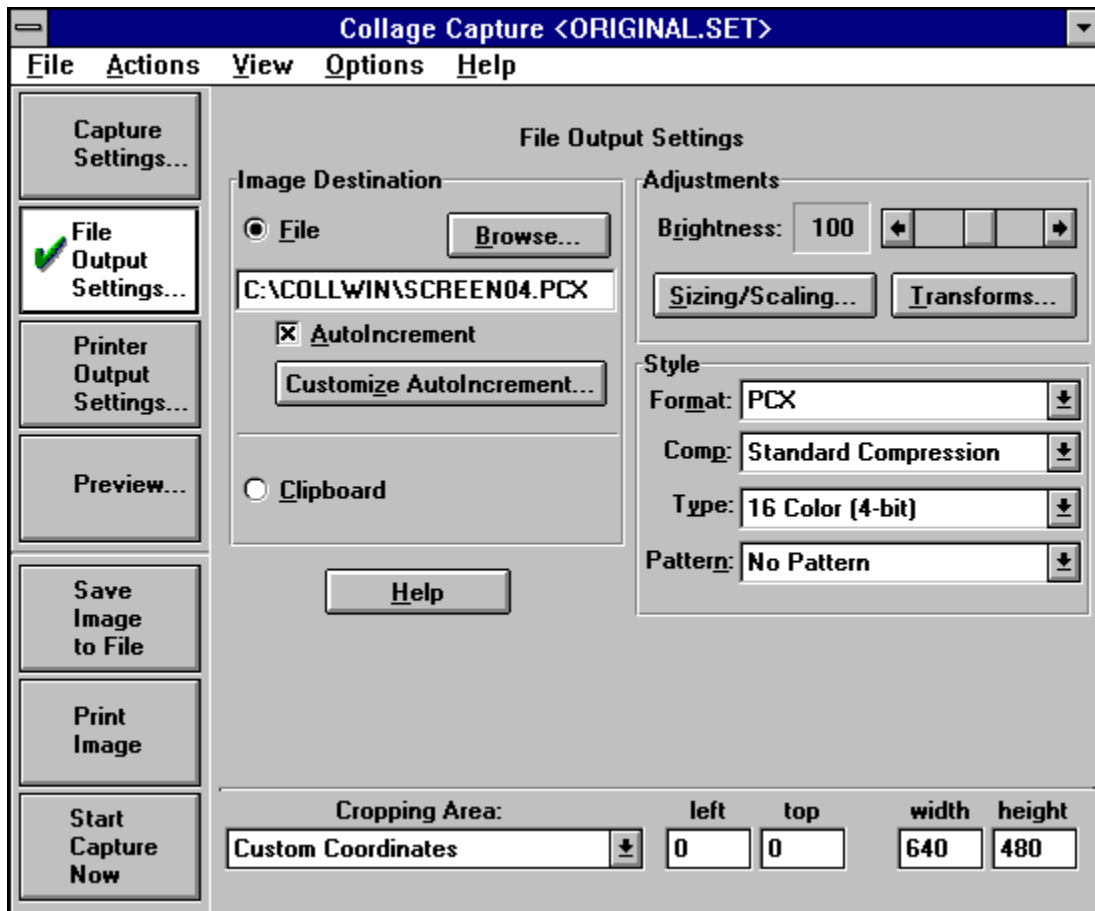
Collage Capture <ORIGINAL.SET>

File Actions View Options Help

Capture Settings...

File Output Settings...

Printer Output Settings...

Preview...

Save Image to File

Print Image

Start Capture Now

File Output Settings

Image Destination

File

Browse...

C:\COLLWIN\SCREEN04.PCX

AutoIncrement

Customize AutoIncrement...

Clipboard

Help

Adjustments

Brightness: 100

Sizing/Scaling...

Transforms...

Style

Format: PCX

Comp: Standard Compression

Type: 16 Color (4-bit)

Pattern: No Pattern

Cropping Area:

Custom Coordinates

left 0

top 0

width 640

height 480